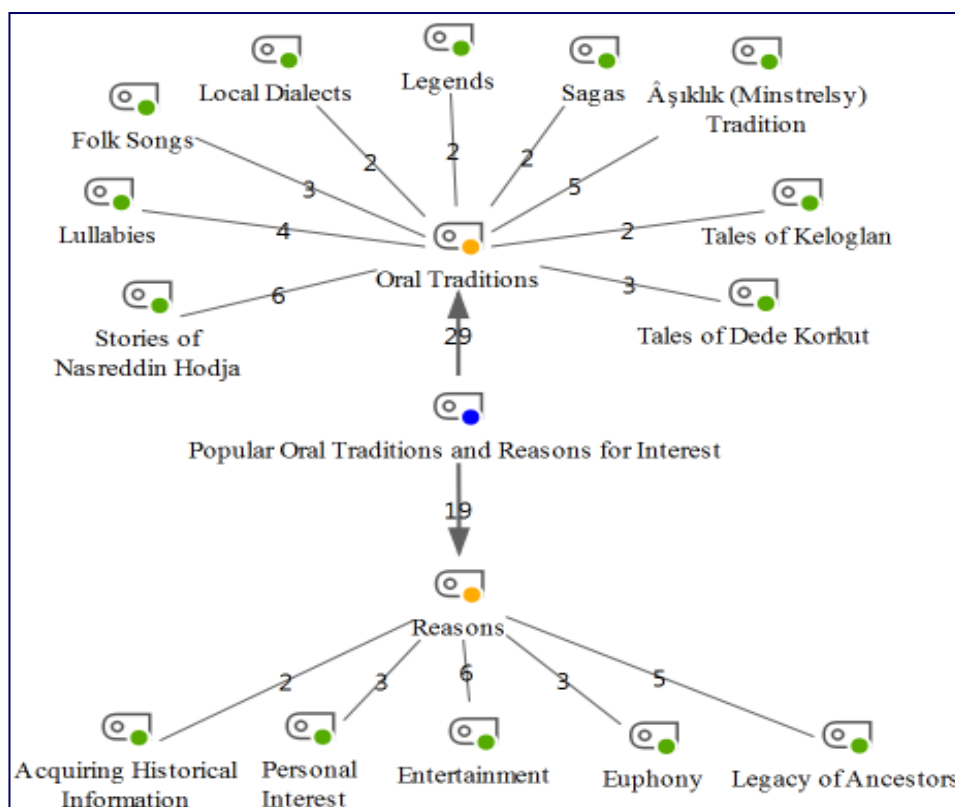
Local Dialects

Legends

Sagas

Âşıklık (Minstrelsy) Tradition

Folk Songs

2

2

2

5

3

Lullabies

4

2

Tales of Keloglan

Oral Traditions

6

3

Stories of Nasreddin Hodja

29

Tales of Dede Korkut

Popular Oral Traditions and Reasons for Interest

19

Reasons

2

3

6

3

5

Acquiring Historical Information

Personal Interest

Entertainment

Euphony

Legacy of Ancestors